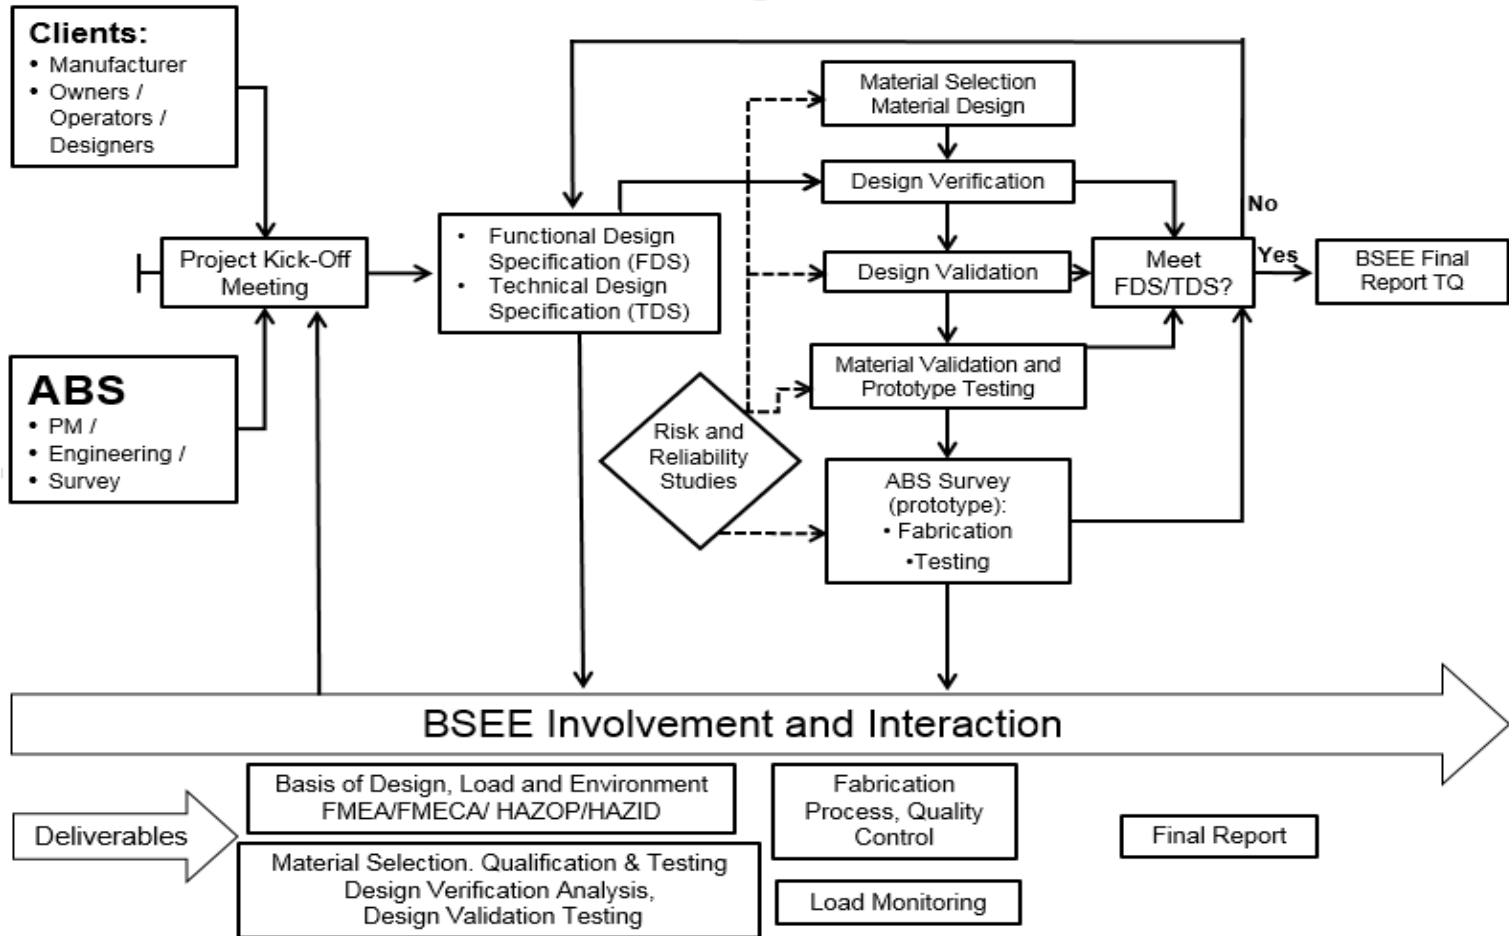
Clients:
• Manufacturer
• Owners / Operators / Designers

ABS
• PM /
• Engineering /
• Survey

Project Kick-Off Meeting

• Functional Design Specification (FDS)
• Technical Design Specification (TDS)

Material Selection Material Design

Design Verification

Design Validation

Material Validation and Prototype Testing

Risk and Reliability Studies

ABS Survey (prototype):
• Fabrication
•Testing

Meet FDS/TDS?

No

Yes

BSEE Final Report TQ

BSEE Involvement and Interaction

Deliverables

Basis of Design, Load and Environment FMEA/FMECA/ HAZOP/HAZID

Material Selection. Qualification & Testing Design Verification Analysis, Design Validation Testing

Fabrication Process, Quality Control

Load Monitoring

Final Report